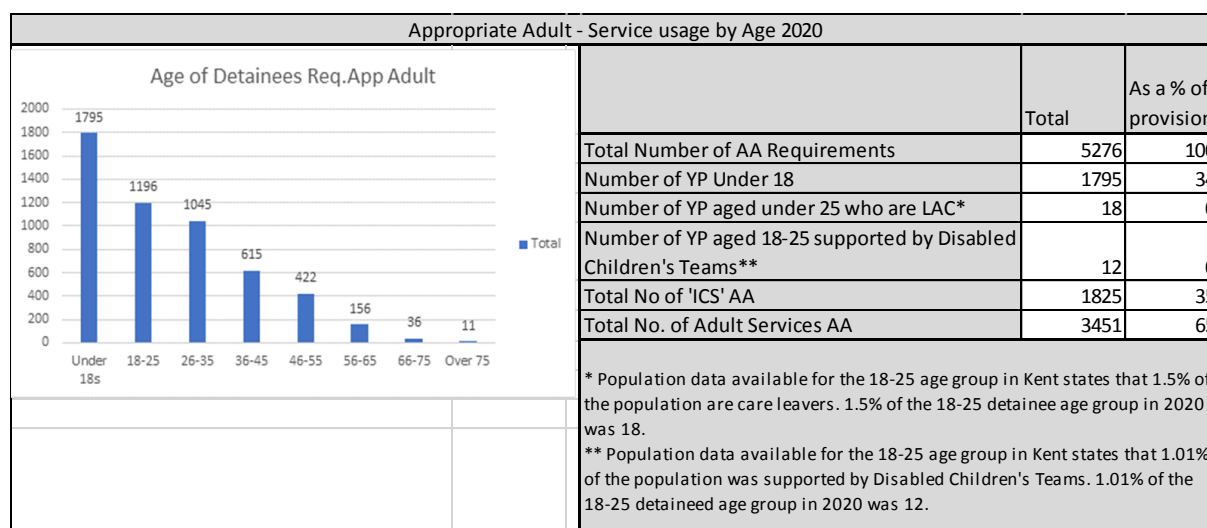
Appropriate Adult - Service usage by Age 2020

Age of Detainees Req.App Adult

2000
1800
1600
1400
1200
1000
800
600
400
200
0

1795
1196
1045
615
422
156
36
11

Under 18s
18-25
26-35
36-45
46-55
56-65
66-75
Over 75

Total

| | Total | As a % of provision |
|---|---|---|
| Total Number of AA Requirements | 5276 | 10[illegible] |
| Number of YP Under 18 | 1795 | 3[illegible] |
| Number of YP aged under 25 who are LAC* | 18 | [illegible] |
| Number of YP aged 18-25 supported by Disabled Children's Teams** | 12 | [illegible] |
| Total No of 'ICS' AA | 1825 | 3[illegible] |
| Total No. of Adult Services AA | 3451 | 6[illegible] |

* Population data available for the 18-25 age group in Kent states that 1.5% of the population are care leavers. 1.5% of the 18-25 detainee age group in 2020 was 18.

** Population data available for the 18-25 age group in Kent states that 1.01% of the population was supported by Disabled Children's Teams. 1.01% of the 18-25 detaineed age group in 2020 was 12.